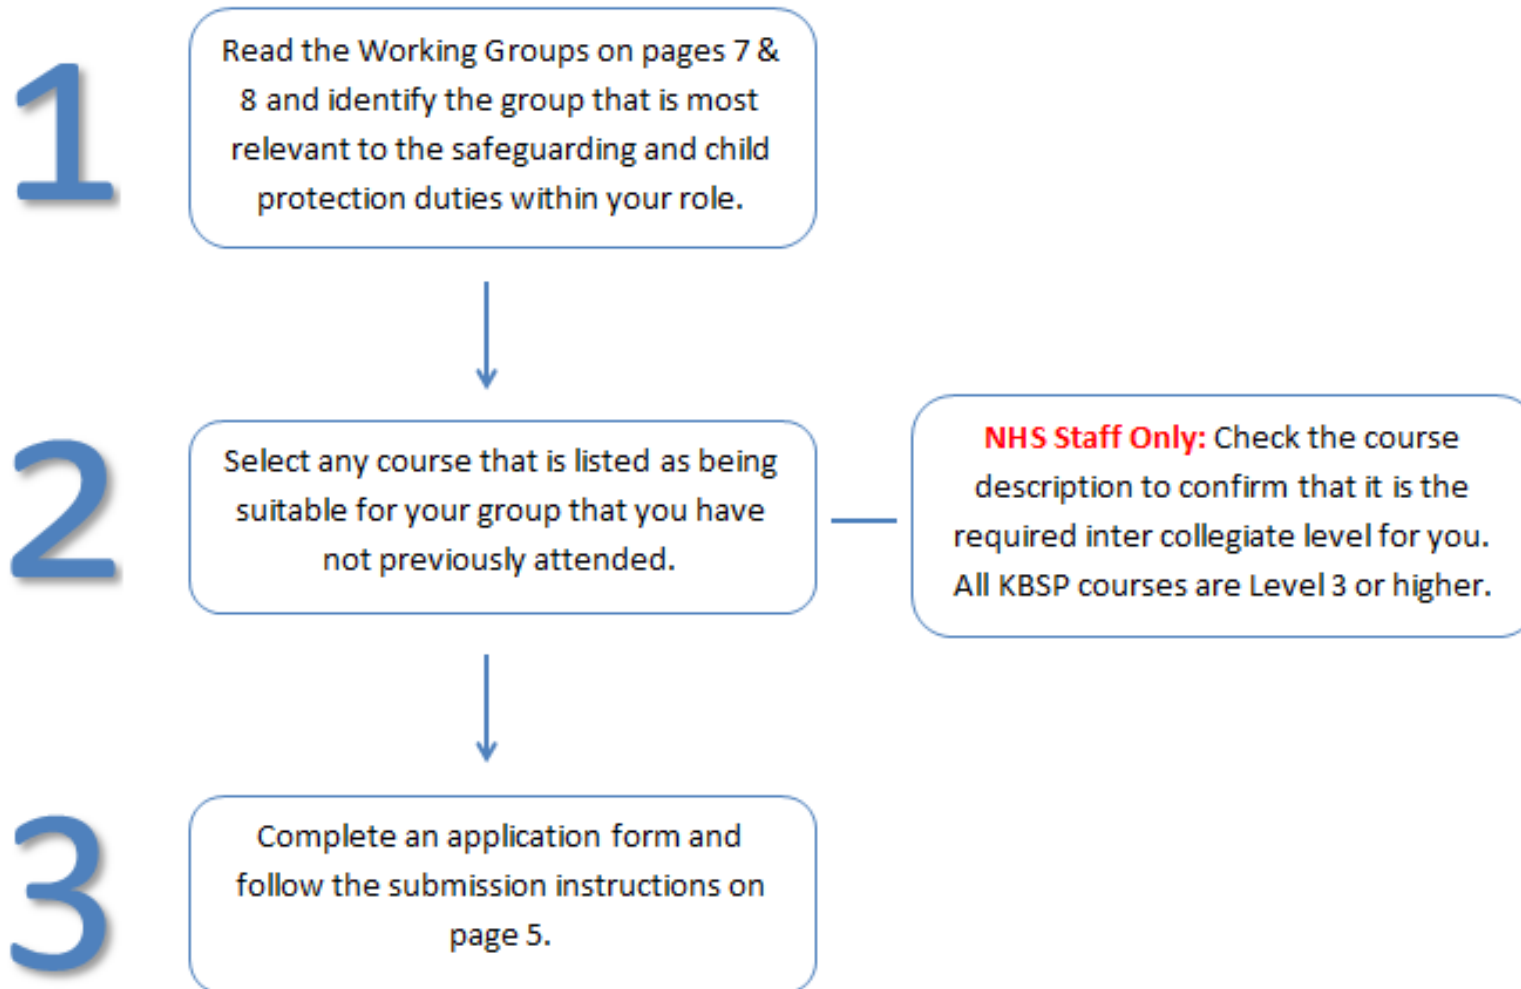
1

Read the Working Groups on pages 7 & 8 and identify the group that is most relevant to the safeguarding and child protection duties within your role.

2

Select any course that is listed as being suitable for your group that you have not previously attended.

NHS Staff Only: Check the course description to confirm that it is the required inter collegiate level for you. All KBSP courses are Level 3 or higher.

3

Complete an application form and follow the submission instructions on page 5.